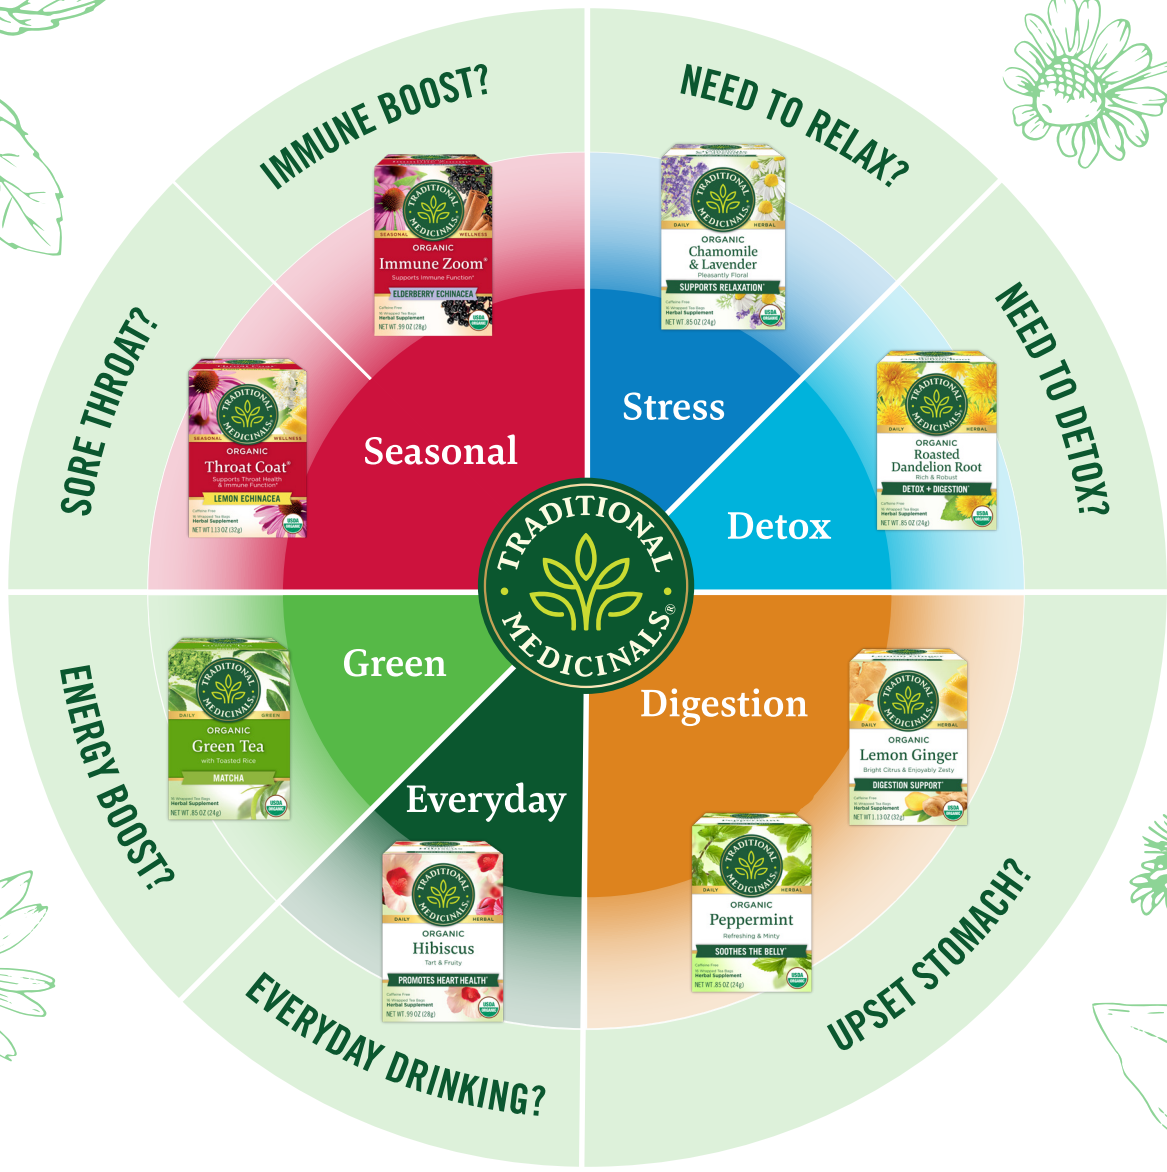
IMMUNE BOOST?

TRADITIONAL MEDICINALS
SEASONAL WELLNESS
ORGANIC
Immune Zoom®
Supports Immune Function*
ELDERBERRY ECHINACEA
NET WT .99 OZ (28g)

NEED TO RELAX?

TRADITIONAL MEDICINALS
DAILY HERBAL
ORGANIC
Chamomile & Lavender
Pleasantly Floral
SUPPORTS RELAXATION*
NET WT .85 OZ (24g)

SORE THROAT?

TRADITIONAL MEDICINALS
SEASONAL WELLNESS
ORGANIC
Throat Coat®
Supports Throat Health & Immune Function*
LEMON ECHINACEA
NET WT 1.13 OZ (32g)

Seasonal

Stress

NEED TO DETOX?

TRADITIONAL MEDICINALS
DAILY HERBAL
ORGANIC
Roasted Dandelion Root
Rich & Robust
DETOX + DIGESTION*
NET WT .85 OZ (24g)

Detox

TRADITIONAL MEDICINALS®

ENERGY BOOST?

TRADITIONAL MEDICINALS
DAILY GREEN
ORGANIC
Green Tea
with Toasted Rice
MATCHA
NET WT .85 OZ (24g)

Green

Everyday

Digestion

TRADITIONAL MEDICINALS
DAILY HERBAL
ORGANIC
Lemon Ginger
Bright Citrus & Enjoyably Zesty
DIGESTION SUPPORT*
NET WT 1.13 OZ (32g)

TRADITIONAL MEDICINALS
DAILY HERBAL
ORGANIC
Hibiscus
Tart & Fruity
PROMOTES HEART HEALTH*
NET WT .99 OZ (28g)

TRADITIONAL MEDICINALS
DAILY HERBAL
ORGANIC
Peppermint
Refreshing & Minty
SOOTHES THE BELLY*
NET WT .85 OZ (24g)

EVERYDAY DRINKING?

UPSET STOMACH?